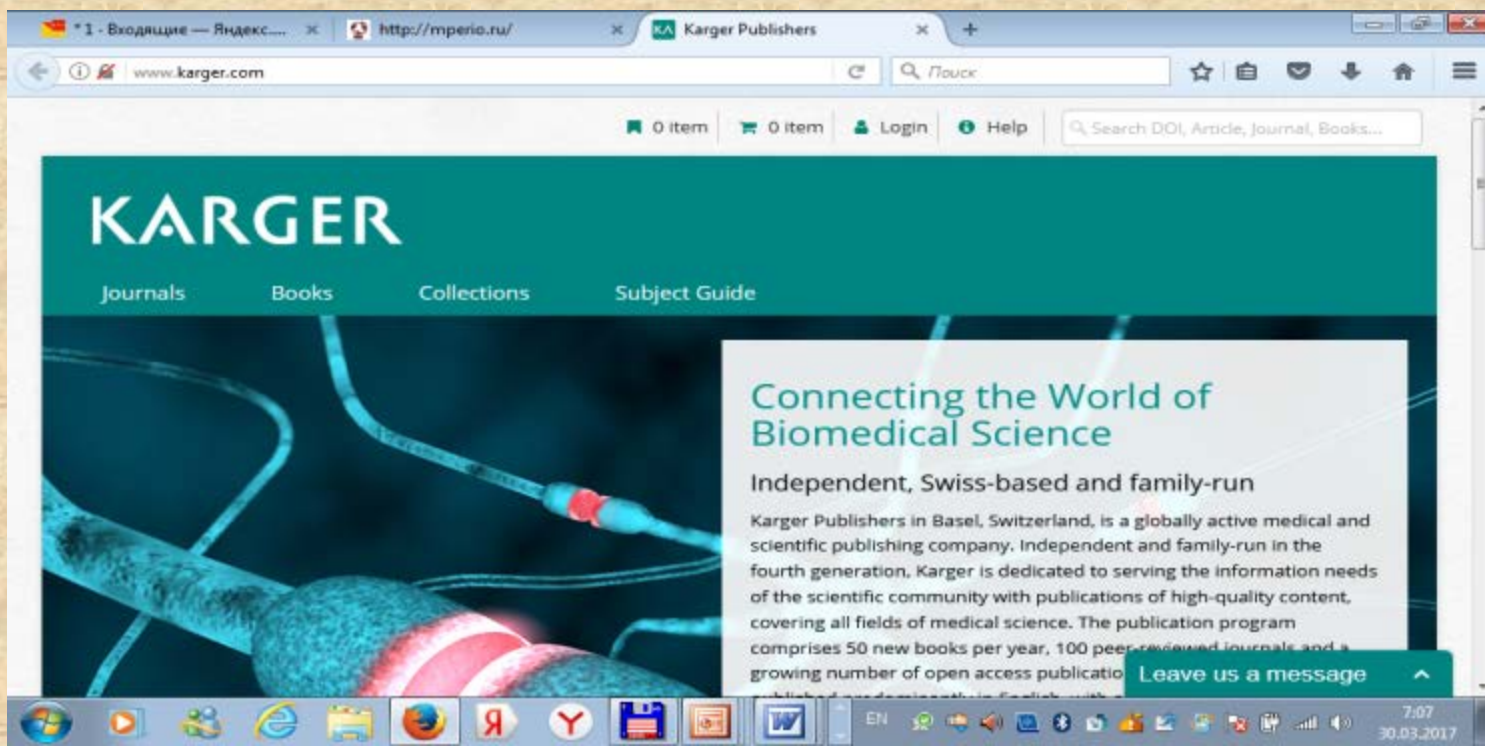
*1 - Входящие — Яндекс... ×
http://mperio.ru/ ×
Karger Publishers ×
+

www.karger.com
Поиск

0 item   0 item   Login   Help   Search DOI, Article, Journal, Books...

KARGER

Journals   Books   Collections   Subject Guide

Connecting the World of Biomedical Science

Independent, Swiss-based and family-run

Karger Publishers in Basel, Switzerland, is a globally active medical and scientific publishing company. Independent and family-run in the fourth generation, Karger is dedicated to serving the information needs of the scientific community with publications of high-quality content, covering all fields of medical science. The publication program comprises 50 new books per year, 100 peer-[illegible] journals and a growing number of open access publicatio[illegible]

Leave us a message

EN
7:07
30.03.2017